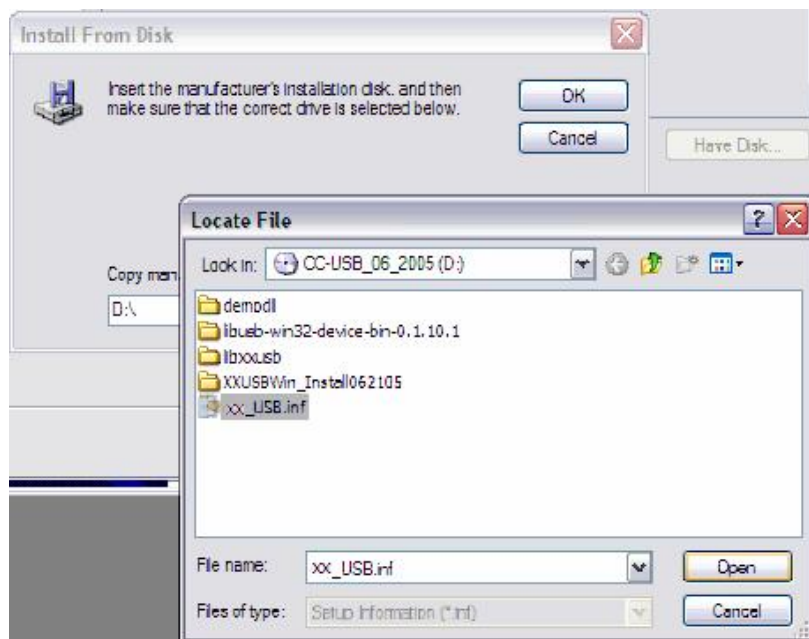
Install From Disk

Insert the manufacturer's installation disk, and then make sure that the correct drive is selected below.

OK

Cancel

Have Disk...

Copy man

D:\

Locate File

Look in: CC-USB_06_2005 (D:)

demodll
libusb-win32-device-bin-0.1.10.1
libxxusb
XXUSBWin_Install062105
xx_USB.inf

File name: xx_USB.inf

Files of type: Setup Information (*.inf)

Open

Cancel